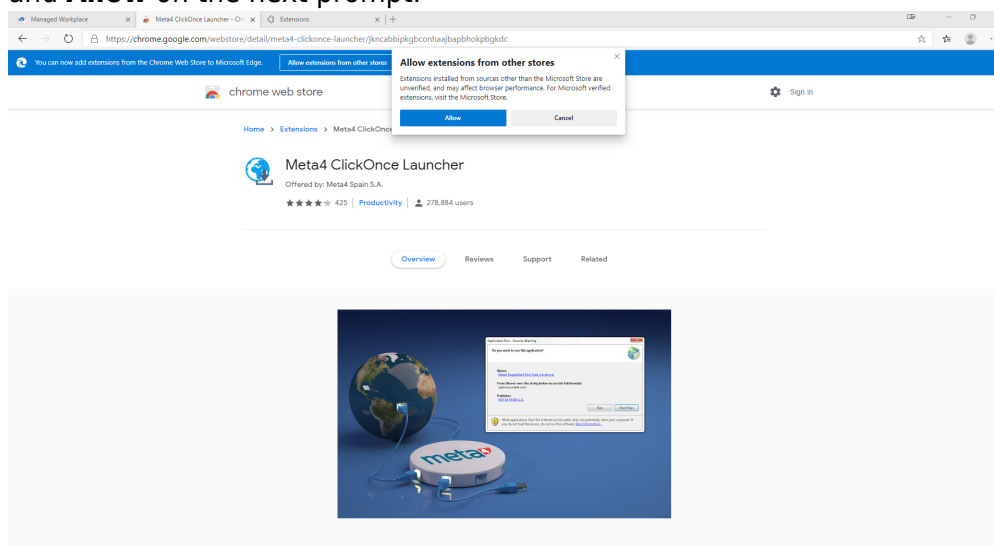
and **Allow** on the next prompt.

Managed Workplace

Meta4 ClickOnce Launcher - Chr

Extensions

https://chrome.google.com/webstore/detail/meta4-clickonce-launcher/jkncabbipkgbconhaajbapbhokpbgkdc

You can now add extensions from the Chrome Web Store to Microsoft Edge.

Allow extensions from other stores

Allow extensions from other stores

Extensions installed from sources other than the Microsoft Store are unverified, and may affect browser performance. For Microsoft verified extensions, visit the Microsoft Store.

Allow

Cancel

chrome web store

Sign in

Home > Extensions > Meta4 ClickOnce

Meta4 ClickOnce Launcher

Offered by: Meta4 Spain S.A.

425 | Productivity | 278,884 users

Overview

Reviews

Support

Related

Application Run - Security Warning

Do you want to run this application?

Name:

From:

Publisher:

Run

Don't Run

meta4